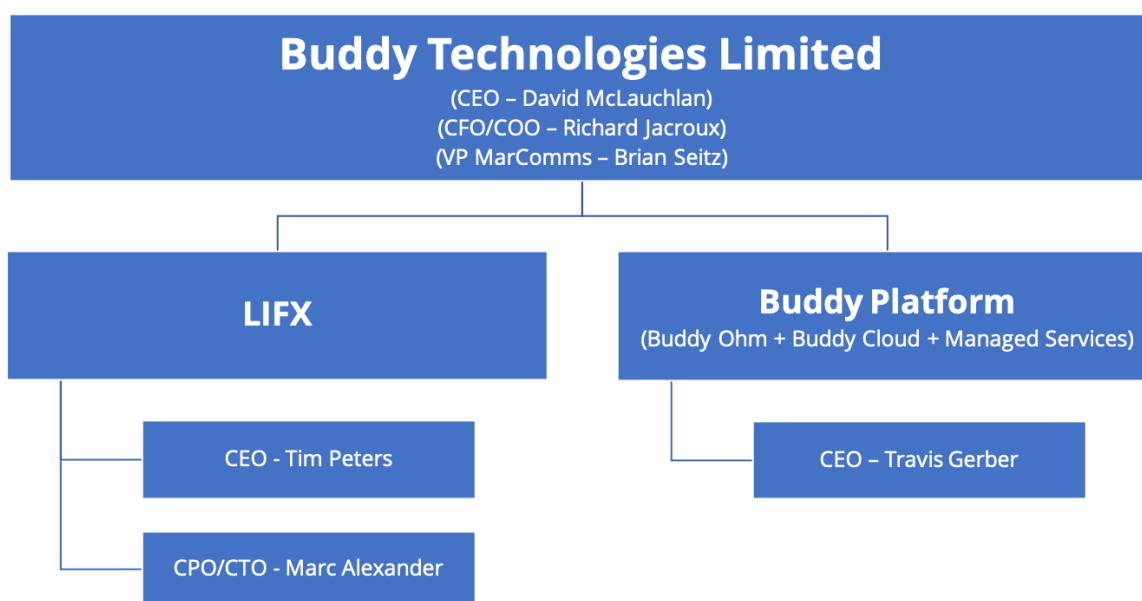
Buddy Technologies Limited
(CEO – David McLauchlan)
(CFO/COO – Richard Jacroux)
(VP MarComms – Brian Seitz)

LIFX

CEO - Tim Peters

CPO/CTO - Marc Alexander

Buddy Platform
(Buddy Ohm + Buddy Cloud + Managed Services)

CEO – Travis Gerber